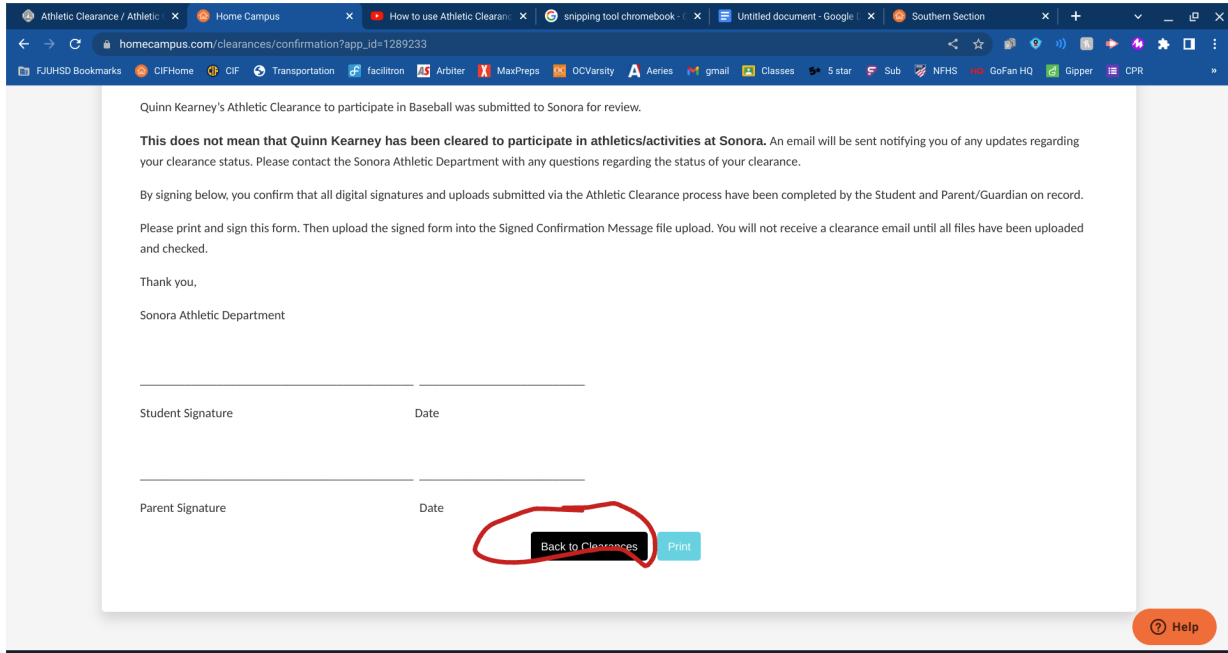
Athletic Clearance / Athletic | Home Campus | How to use Athletic Clearanc | snipping tool chromebook - | Untitled document - Google | Southern Section

homecampus.com/clearances/confirmation?app_id=1289233

FJUHSD Bookmarks | CIFHome | CIF | Transportation | facilitron | Arbiter | MaxPreps | OCVarsity | Aeries | gmail | Classes | 5 star | Sub | NFHS | GoFan HQ | Gipper | CPR

Quinn Kearney's Athletic Clearance to participate in Baseball was submitted to Sonora for review.

**This does not mean that Quinn Kearney has been cleared to participate in athletics/activities at Sonora.** An email will be sent notifying you of any updates regarding your clearance status. Please contact the Sonora Athletic Department with any questions regarding the status of your clearance.

By signing below, you confirm that all digital signatures and uploads submitted via the Athletic Clearance process have been completed by the Student and Parent/Guardian on record.

Please print and sign this form. Then upload the signed form into the Signed Confirmation Message file upload. You will not receive a clearance email until all files have been uploaded and checked.

Thank you,

Sonora Athletic Department

Student Signature Date

Parent Signature Date

Back to Clearances Print

Help